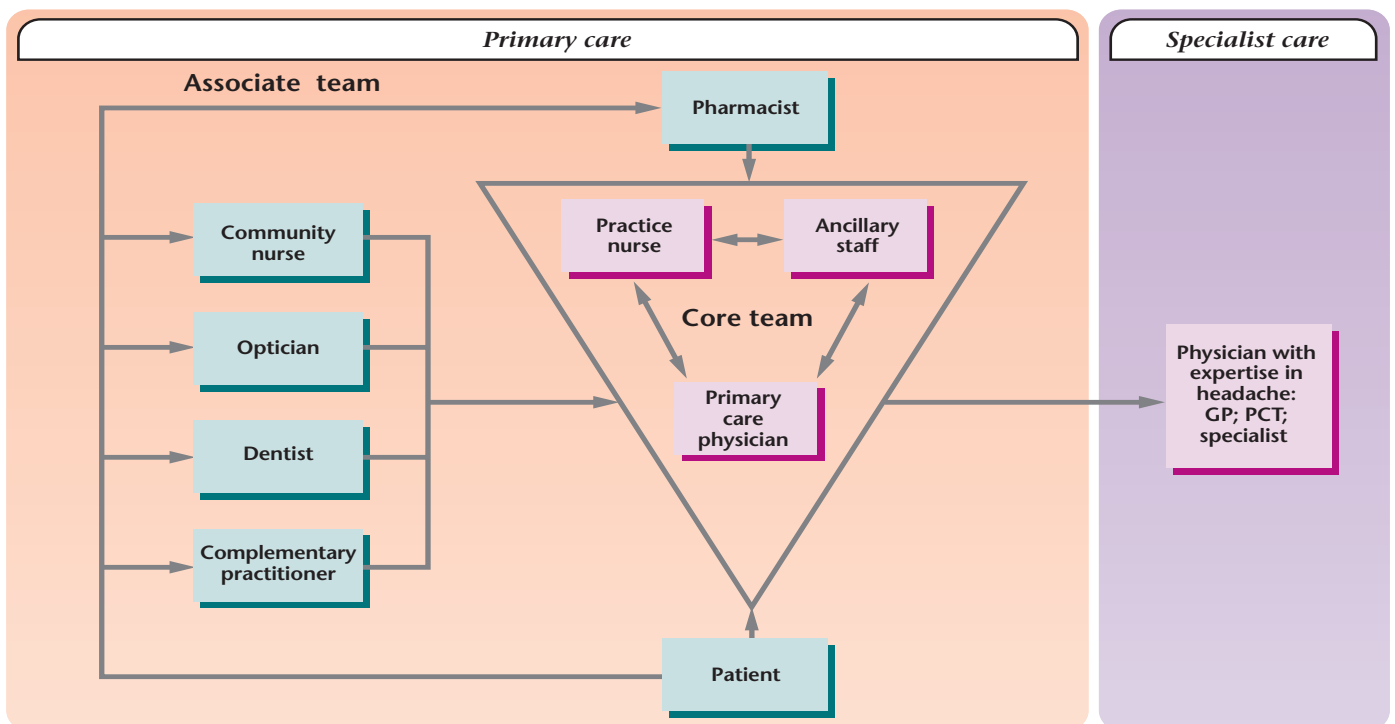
Primary care

Specialist care

Associate team

Pharmacist

Community nurse

Optician

Dentist

Complementary practitioner

Practice nurse

Ancillary staff

Core team

Primary care physician

Physician with expertise in headache: GP; PCT; specialist

Patient